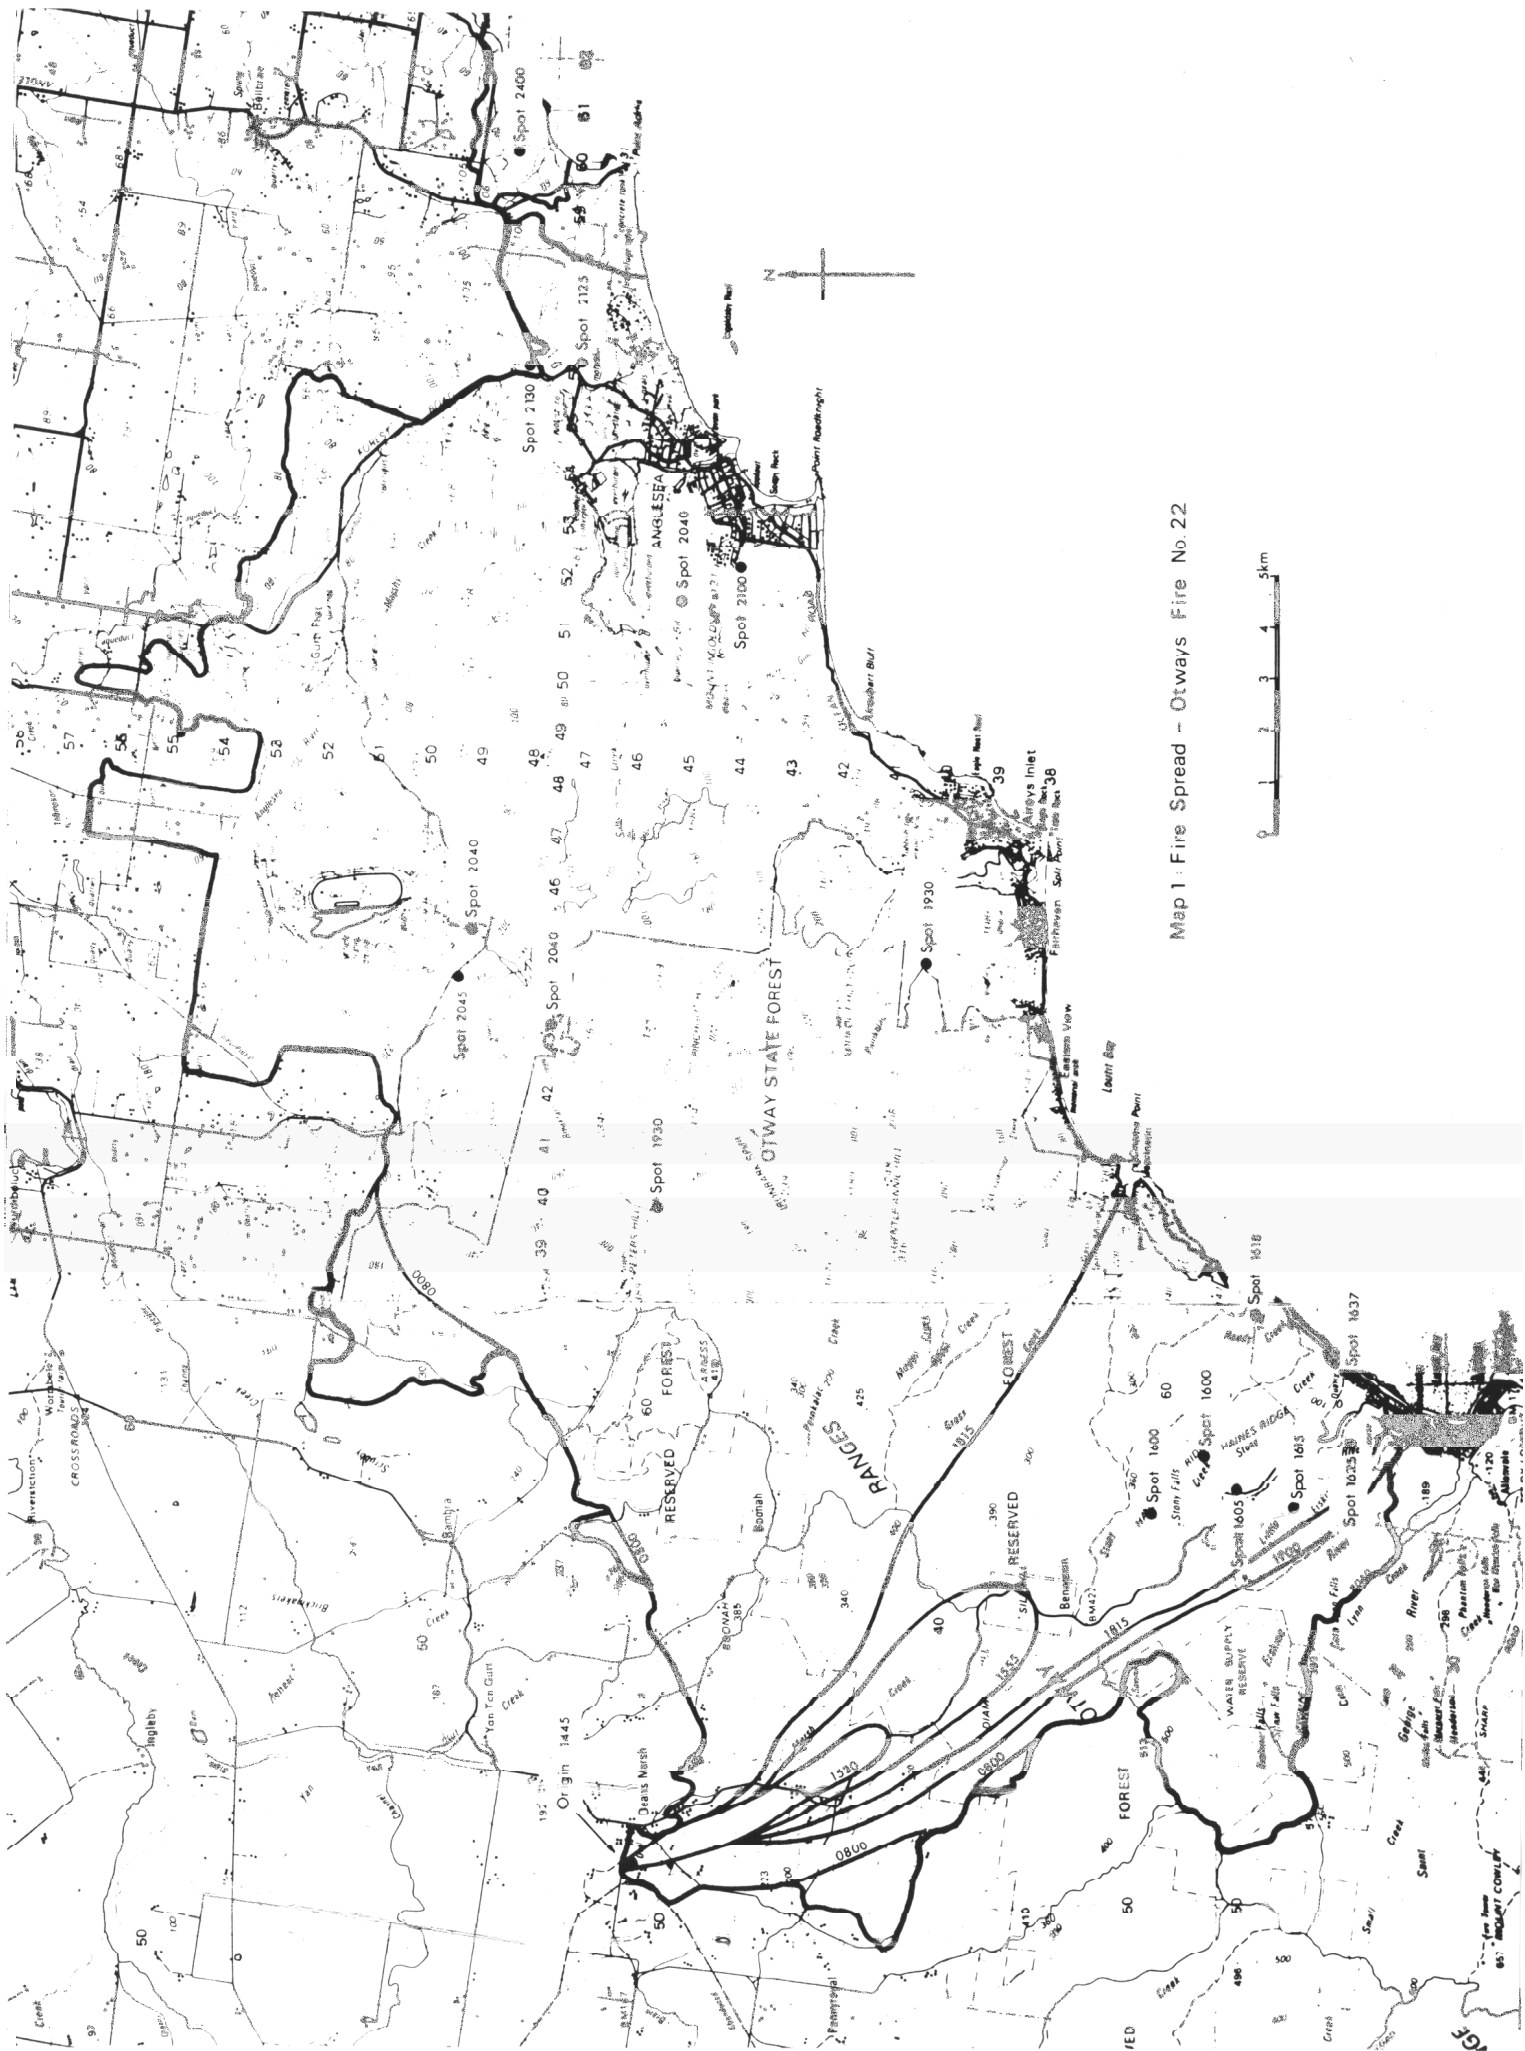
Map 1: Fire Spread – Otways Fire No. 22

5km

N

Spot 2400

Spot 2125

Spot 2130

ANGLESEA

Spot 2040

Spot 2100

Point Roadknight

Aireys Inlet

Fairhaven

Eastern View

Lorne

Spot 2040

Spot 2045

Spot 2040

Spot 1930

Spot 1930

OTWAY STATE FOREST

RANGES

RESERVED FOREST

RESERVED

FOREST

Spot 1618

Spot 1637

Spot 1600

Spot 1600

Spot 1615

Spot 1605

Spot 1625

HAINES RIDGE

WATER SUPPLY RESERVE

Origin 1445

Deans Marsh

Benwerrin

Boonah

Bambra

Wurdiboluc

Winchelsea

CROSSROADS

Ingleby

Yan Yan Gurt Creek

0800

0800

0800

1815

1815

1555

1520

1900

Gum Flat

Anglesea River

Creek

50

40

50

60

60

425

390

340

39

40

41

42

43

44

45

46

47

48

49

50

51

52

53

54

55

56

57

38

39

42

43

44

45

46

47

48

49

50

52

53